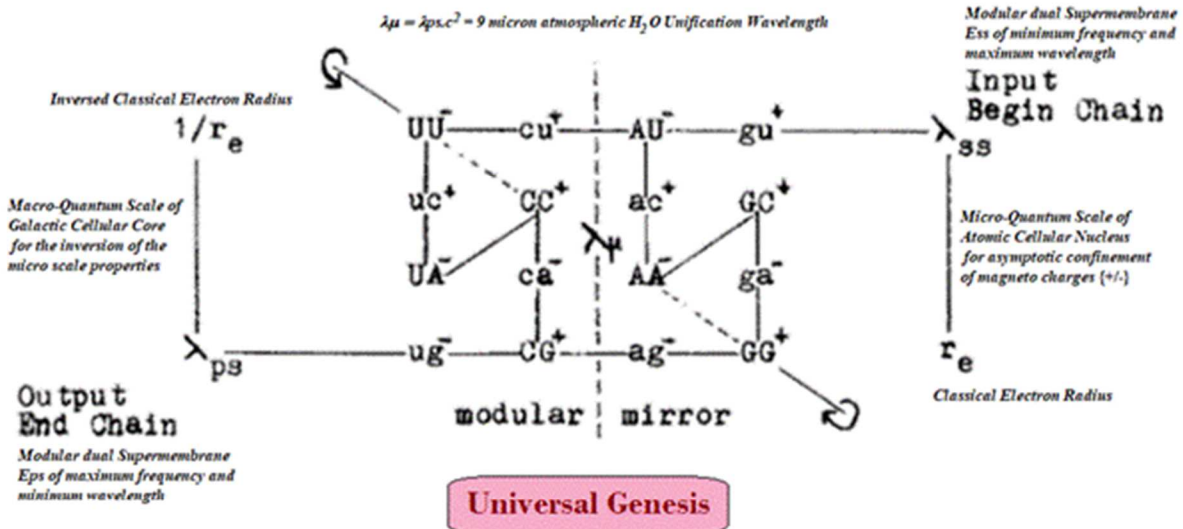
$\lambda\mu = \lambda ps.c^2 = 9$ micron atmospheric $H_2O$ Unification Wavelength

Modular dual Supermembrane Ess of minimum frequency and maximum wavelength

Input Begin Chain

Inversed Classical Electron Radius

$1/r_e$

$UU^-$ $cu^+$ $AU^-$ $gu^+$ $\lambda_{ss}$

$uc^+$ $CC^+$ $ac^+$ $GC^+$

$\lambda_\mu$

$UA^-$ $ca^-$ $AA^-$ $ga^-$

Macro-Quantum Scale of Galactic Cellular Core for the inversion of the micro scale properties

Micro-Quantum Scale of Atomic Cellular Nucleus for asymptotic confinement of magneto charges (+/-)

$\lambda_{ps}$ $ug^-$ $CG^+$ $ag^-$ $GG^+$ $r_e$

Classical Electron Radius

Output End Chain

modular mirror

Modular dual Supermembrane Eps of maximum frequency and minimum wavelength

Universal Genesis